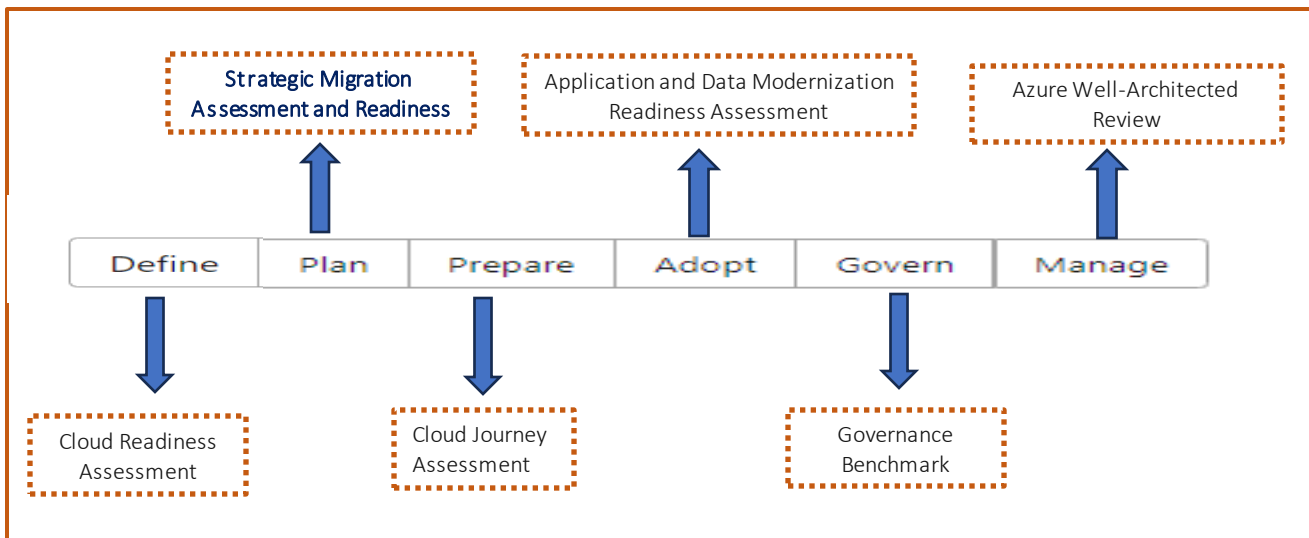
Strategic Migration Assessment and Readiness

Application and Data Modernization Readiness Assessment

Azure Well-Architected Review

| Define | Plan | Prepare | Adopt | Govern | Manage |
|---|---|---|---|---|---|

Cloud Readiness Assessment

Cloud Journey Assessment

Governance Benchmark